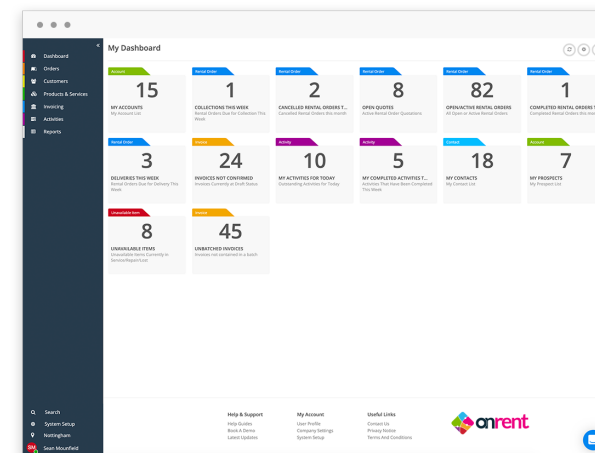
Dashboard
Orders
Customers
Products & Services
Invoicing
Activities
Reports

My Dashboard

Account
15
MY ACCOUNTS
My Account List

Rental Order
1
COLLECTIONS THIS WEEK
Rental Orders Due for Collection This Week

Rental Order
2
CANCELLED RENTAL ORDERS T...
Cancelled Rental Orders this month

Rental Order
8
OPEN QUOTES
Active Rental Order Quotations

Rental Order
82
OPEN/ACTIVE RENTAL ORDERS
All Open or Active Rental Orders

Rental Order
1
COMPLETED RENTAL ORDERS
Completed Rental Orders this mo

Rental Order
3
DELIVERIES THIS WEEK
Rental Orders Due for Delivery This Week

Invoice
24
INVOICES NOT CONFIRMED
Invoices Currently at Draft Status

Activity
10
MY ACTIVITIES FOR TODAY
Outstanding Activities for Today

Activity
5
MY COMPLETED ACTIVITIES T...
Activities That Have Been Completed This Week

Contact
18
MY CONTACTS
My Contact List

Account
7
MY PROSPECTS
My Prospect List

Unavailable Item
8
UNAVAILABLE ITEMS
Unavailable Items Currently In Service/Repair/Lost

Invoice
45
UNBATCHED INVOICES
Invoices not contained in a batch

Search
System Setup
Nottingham
SM Sean Mounfield

Help & Support
Help Guides
Book A Demo
Latest Updates

My Account
User Profile
Company Settings
System Setup

Useful Links
Contact Us
Privacy Notice
Terms And Conditions

onrent